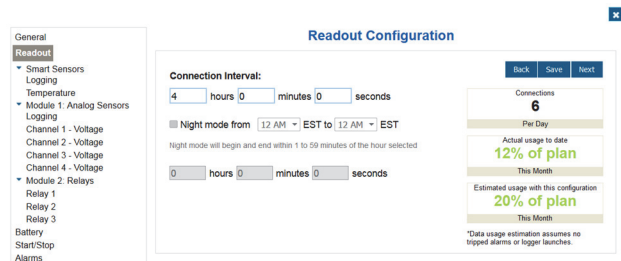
General
Readout
Smart Sensors
Logging
Temperature
Module 1: Analog Sensors
Logging
Channel 1 - Voltage
Channel 2 - Voltage
Channel 3 - Voltage
Channel 4 - Voltage
Module 2: Relays
Relay 1
Relay 2
Relay 3
Battery
Start/Stop
Alarms

Readout Configuration

Back Save Next

Connection Interval:

4 hours 0 minutes 0 seconds

Night mode from 12 AM EST to 12 AM EST

Night mode will begin and end within 1 to 59 minutes of the hour selected

0 hours 0 minutes 0 seconds

Connections
6
Per Day

Actual usage to date
12% of plan
This Month

Estimated usage with this configuration
20% of plan
This Month

*Data usage estimation assumes no tripped alarms or logger launches.